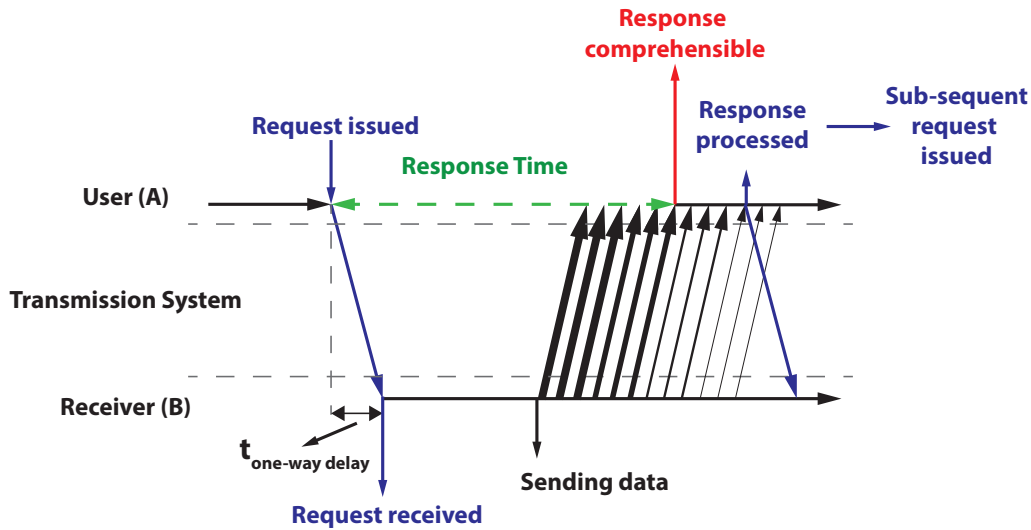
Response comprehensible

Response processed

Sub-sequent request issued

Request issued

Response Time

User (A)

Transmission System

Receiver (B)

$t_{\text{one-way delay}}$

Sending data

Request received